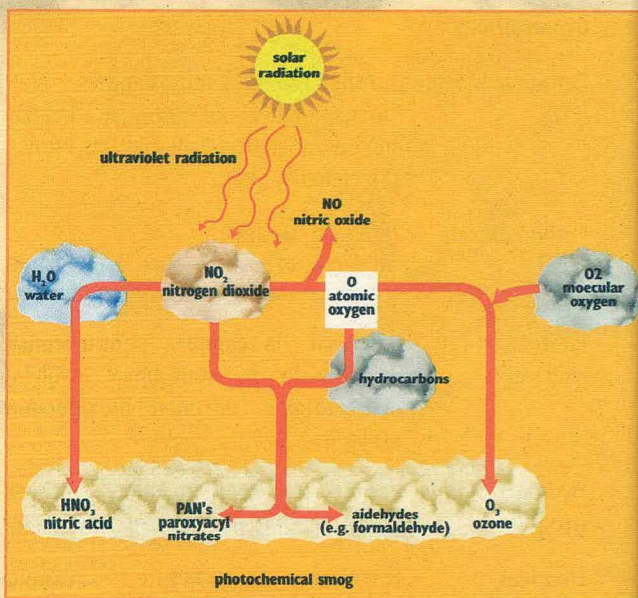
solar radiation

ultraviolet radiation

NO
nitric oxide

$H_2O$
water

$NO_2$
nitrogen dioxide

O
atomic oxygen

O2
moecular oxygen

hydrocarbons

$HNO_3$
nitric acid

PAN's
paroxyacyl nitrates

aidehydes
(e.g. formaldehyde)

$O_3$
ozone

photochemical smog